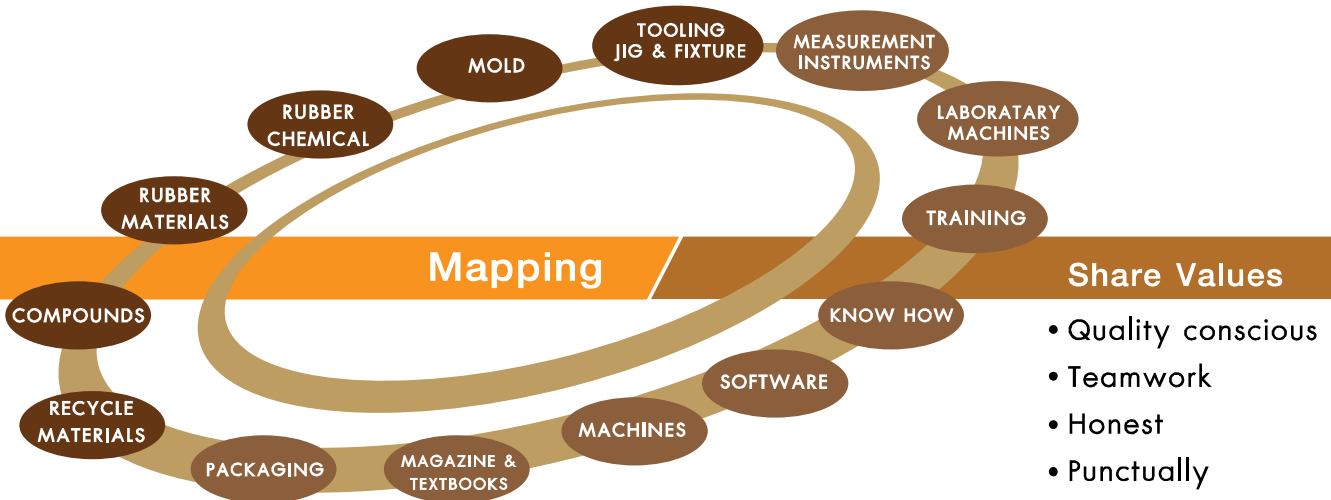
MOLD

TOOLING JIG & FIXTURE

MEASUREMENT INSTRUMENTS

RUBBER CHEMICAL

LABORATARY MACHINES

RUBBER MATERIALS

TRAINING

Mapping

Share Values

COMPOUNDS

KNOW HOW

• Quality conscious
• Teamwork
• Honest
• Punctually

SOFTWARE

RECYCLE MATERIALS

MACHINES

PACKAGING

MAGAZINE & TEXTBOOKS